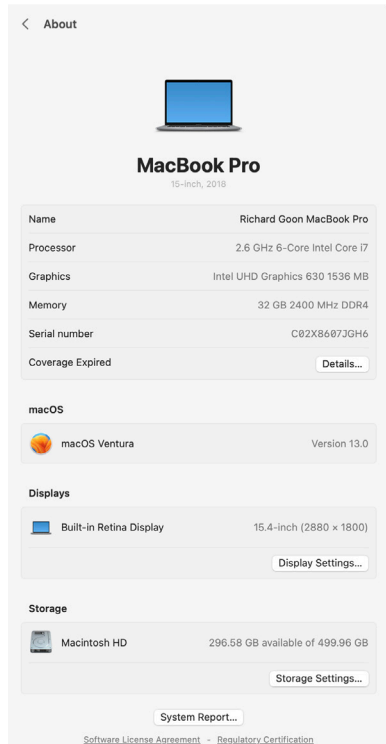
< About

MacBook Pro
15-inch, 2018

| | |
|---|---|
| Name | Richard Goon MacBook Pro |
| Processor | 2.6 GHz 6-Core Intel Core i7 |
| Graphics | Intel UHD Graphics 630 1536 MB |
| Memory | 32 GB 2400 MHz DDR4 |
| Serial number | C02X8607JGH6 |
| Coverage Expired | Details... |

macOS

macOS Ventura Version 13.0

Displays

Built-in Retina Display 15.4-inch (2880 × 1800)

Display Settings...

Storage

Macintosh HD 296.58 GB available of 499.96 GB

Storage Settings...

System Report...

Software License Agreement - Regulatory Certification